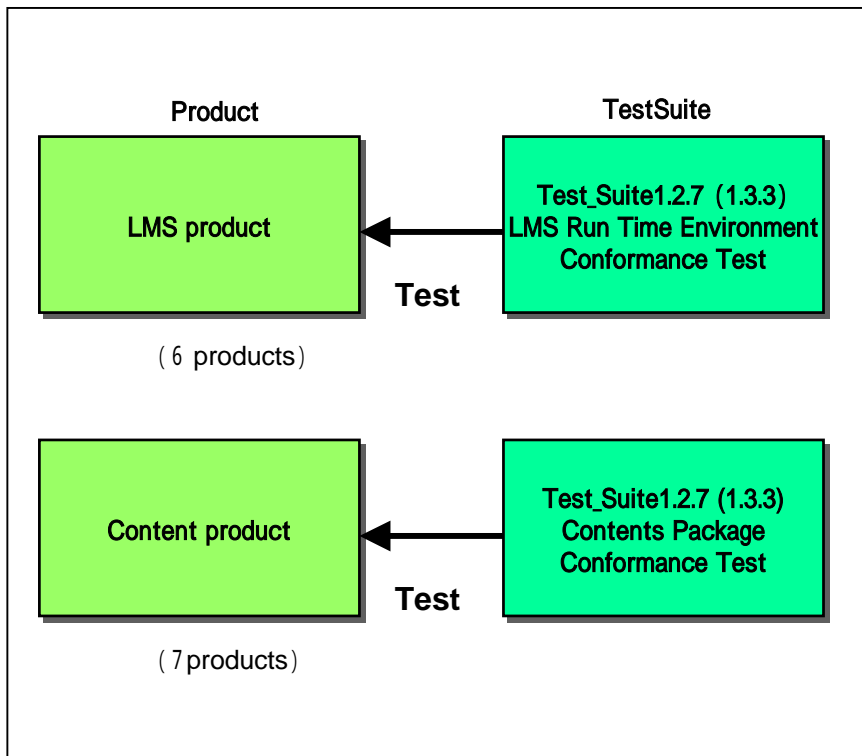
Product

TestSuite

LMS product

Test_Suite1.2.7 (1.3.3)
LMS Run Time Environment
Conformance Test

Test

(6 products)

Content product

Test_Suite1.2.7 (1.3.3)
Contents Package
Conformance Test

Test

(7products)